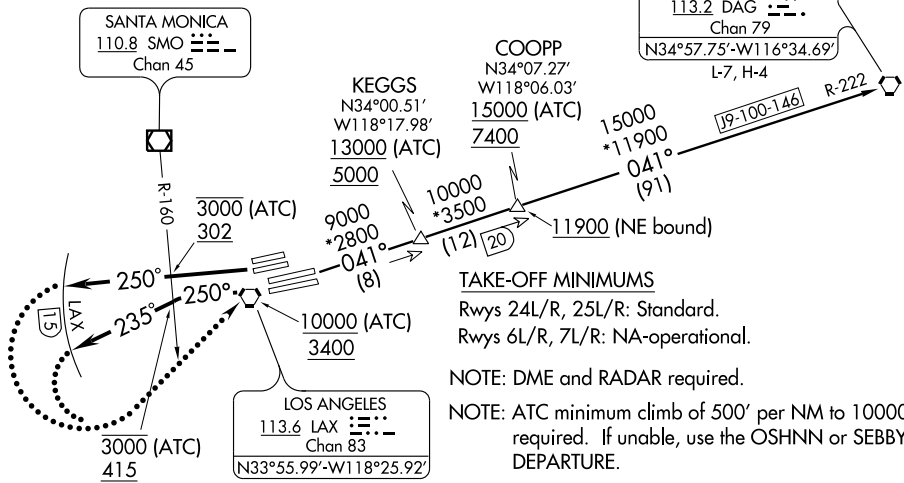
113.2 DAG
Chan 79
N34°57.75'-W116°34.69'
L-7, H-4

SANTA MONICA
110.8 SMO
Chan 45

COOPP
N34°07.27'
W118°06.03'
15000 (ATC)
7400

KEGGS
N34°00.51'
W118°17.98'
13000 (ATC)
5000

15000
*11900
041°
(91)

J9-100-146

R-222

R-160

3000 (ATC)
302

9000
*2800
041°
(8)

10000
*3500
(12)
20

11900 (NE bound)

250°
250°
235°

LAX
15

10000 (ATC)
3400

TAKE-OFF MINIMUMS
Rwys 24L/R, 25L/R: Standard.
Rwys 6L/R, 7L/R: NA-operational.

NOTE: DME and RADAR required.

NOTE: ATC minimum climb of 500' per NM to 10000 required. If unable, use the OSHNN or SEBBY DEPARTURE.

LOS ANGELES
113.6 LAX
Chan 83
N33°55.99'-W118°25.92'

3000 (ATC)
415